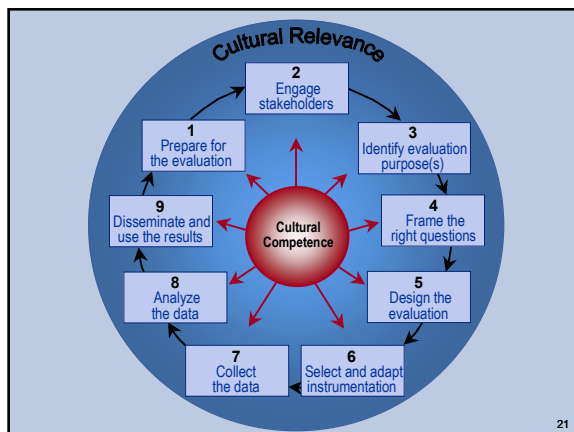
Cultural Relevance

2
Engage stakeholders

3
Identify evaluation purpose(s)

4
Frame the right questions

5
Design the evaluation

6
Select and adapt instrumentation

7
Collect the data

8
Analyze the data

9
Disseminate and use the results

1
Prepare for the evaluation

Cultural Competence

21